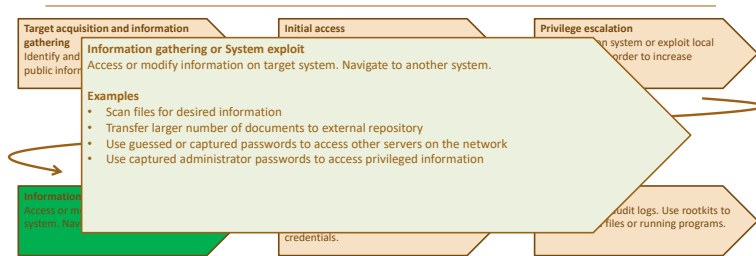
Target acquisition and information gathering
Identify and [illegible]
public inform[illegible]

Initial access

Privilege escalation
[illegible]n system or exploit local
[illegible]order to increase

Information gathering or System exploit
Access or modify information on target system. Navigate to another system.

Examples
• Scan files for desired information
• Transfer larger number of documents to external repository
• Use guessed or captured passwords to access other servers on the network
• Use captured administrator passwords to access privileged information

Informatio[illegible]
Access or m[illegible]
system. Nav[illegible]

credentials.

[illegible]udit logs. Use rootkits to
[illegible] files or running programs.